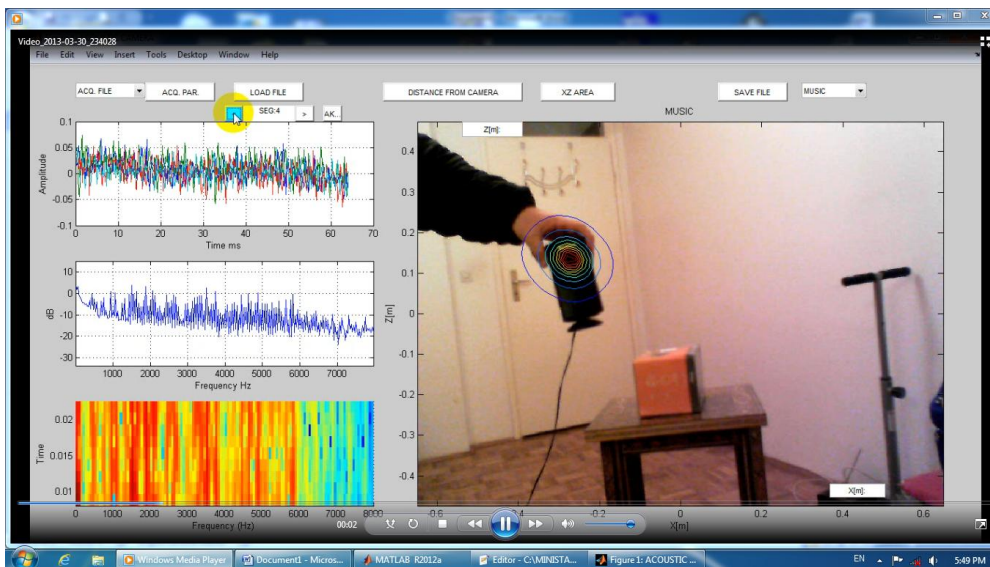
Video_2013-03-30_234028
File Edit View Insert Tools Desktop Window Help

ACQ. FILE
ACQ. PAR.
LOAD FILE
SEG:4
>
AK..
DISTANCE FROM CAMERA
XZ AREA
SAVE FILE
MUSIC

MUSIC

0.1
0.05
0
-0.05
-0.1
Amplitude
0 10 20 30 40 50 60 70
Time ms

10
0
-10
-20
-30
dB
1000 2000 3000 4000 5000 6000 7000
Frequency Hz

0.02
0.015
0.01
Time
0 1000 2000 3000 4000 5000 6000 7000 8000
Frequency (Hz)

Z[m]:
0.4
0.3
0.2
0.1
0
-0.1
-0.2
-0.3
-0.4
Z[m]
X[m]:
-0.6 -0.4 -0.2 0 0.2 0.4 0.6
X[m]

00:02

Windows Media Player
Document1 - Micros...
MATLAB R2012a
Editor - C:\MINISTA...
Figure 1: ACOUSTIC ...
EN
5:49 PM